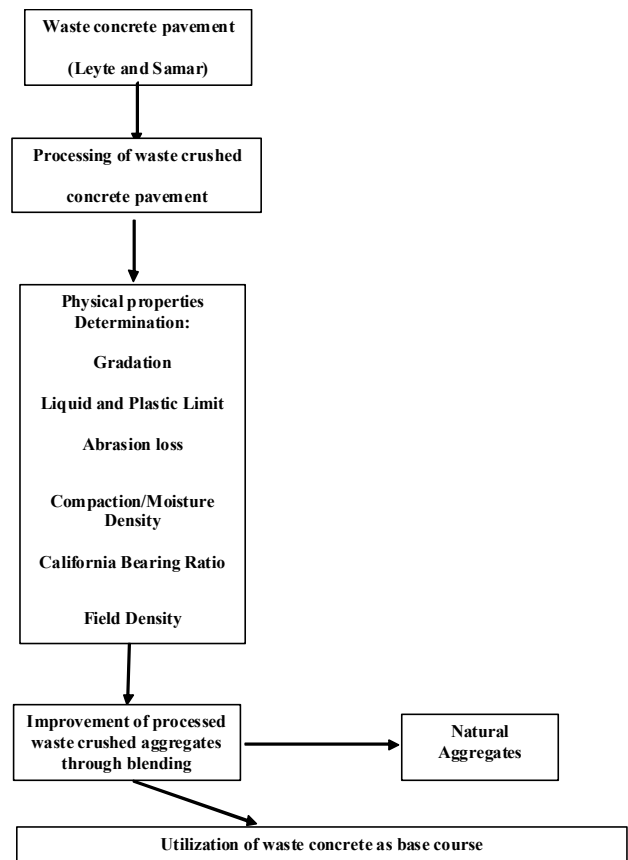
Waste concrete pavement

(Leyte and Samar)

Processing of waste crushed

concrete pavement

Physical properties Determination:

Gradation

Liquid and Plastic Limit

Abrasion loss

Compaction/Moisture Density

California Bearing Ratio

Field Density

Improvement of processed waste crushed aggregates through blending

Natural Aggregates

Utilization of waste concrete as base course